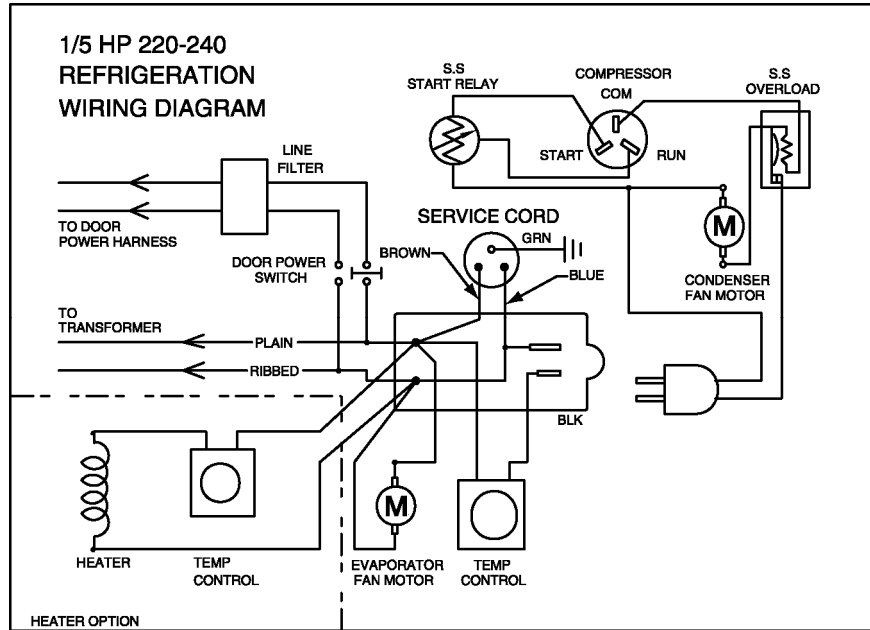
1/5 HP 220-240
REFRIGERATION
WIRING DIAGRAM

S.S
START RELAY

COMPRESSOR
COM

S.S
OVERLOAD

START

RUN

LINE
FILTER

TO DOOR
POWER HARNESS

SERVICE CORD

GRN

BROWN

BLUE

DOOR POWER
SWITCH

M

CONDENSER
FAN MOTOR

TO
TRANSFORMER

PLAIN

RIBBED

BLK

M

HEATER

TEMP
CONTROL

EVAPORATOR
FAN MOTOR

TEMP
CONTROL

HEATER OPTION